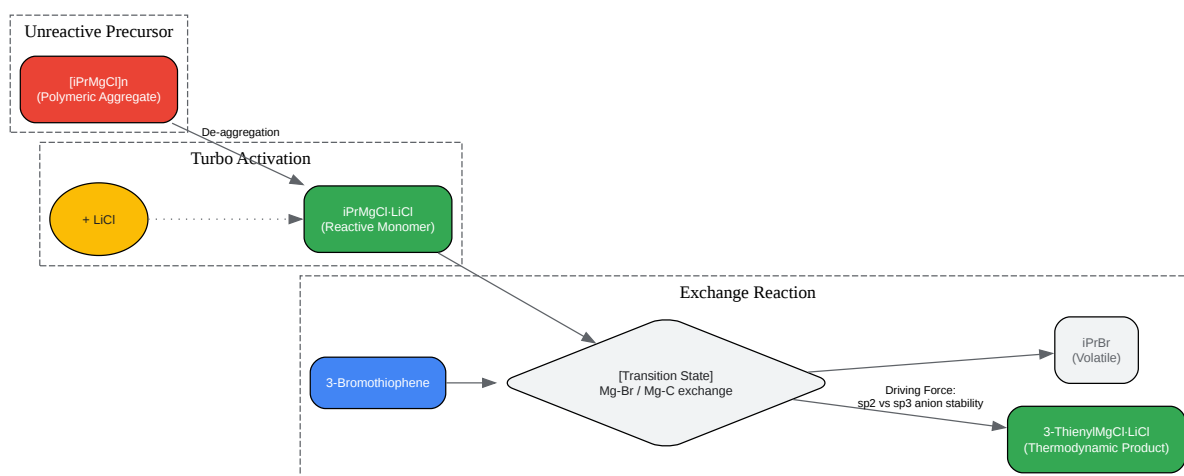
Unreactive Precursor

[iPrMgCl]n
(Polymeric Aggregate)

De-aggregation

Turbo Activation

+ LiCl

iPrMgCl·LiCl
(Reactive Monomer)

Exchange Reaction

3-Bromothiophene

[Transition State]
Mg-Br / Mg-C exchange

iPrBr
(Volatile)

Driving Force:
sp2 vs sp3 anion stability

3-ThienylMgCl·LiCl
(Thermodynamic Product)